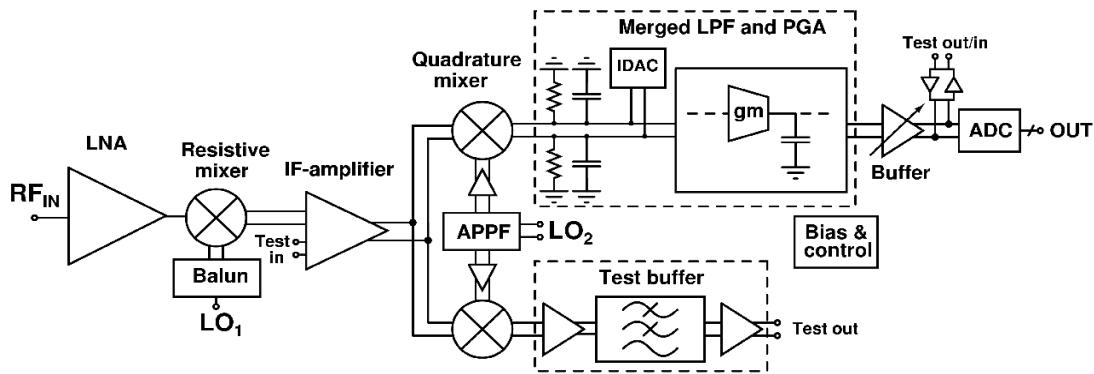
Merged LPF and PGA

Test out/in

Quadrature mixer

IDAC

gm

LNA

Resistive mixer

IF-amplifier

Buffer

ADC

OUT

$RF_{IN}$

Test in

APPF

$LO_2$

Bias & control

Balun

$LO_1$

Test buffer

Test out